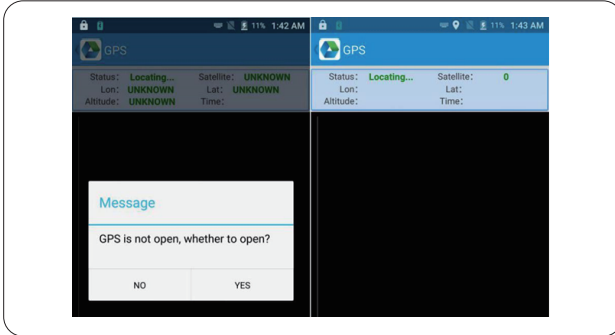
11% 1:42 AM

GPS

Status: Locating... Satellite: UNKNOWN
Lon: UNKNOWN Lat: UNKNOWN
Altitude: UNKNOWN Time:

Message

GPS is not open, whether to open?

NO YES

11% 1:43 AM

GPS

Status: Locating... Satellite: 0
Lon: Lat:
Altitude: Time: